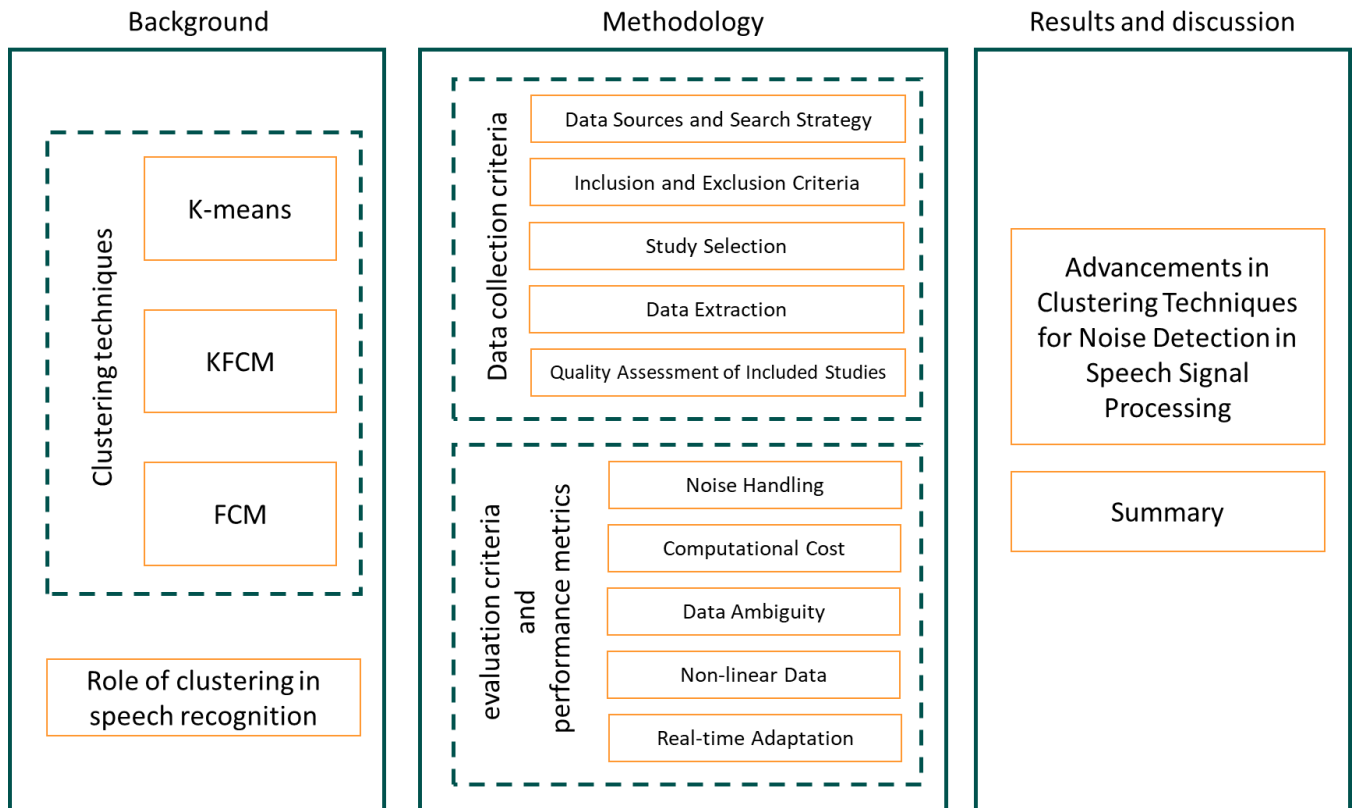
Background

Clustering techniques

K-means

KFCM

FCM

Role of clustering in speech recognition

Methodology

Data collection criteria

Data Sources and Search Strategy

Inclusion and Exclusion Criteria

Study Selection

Data Extraction

Quality Assessment of Included Studies

evaluation criteria and performance metrics

Noise Handling

Computational Cost

Data Ambiguity

Non-linear Data

Real-time Adaptation

Results and discussion

Advancements in Clustering Techniques for Noise Detection in Speech Signal Processing

Summary